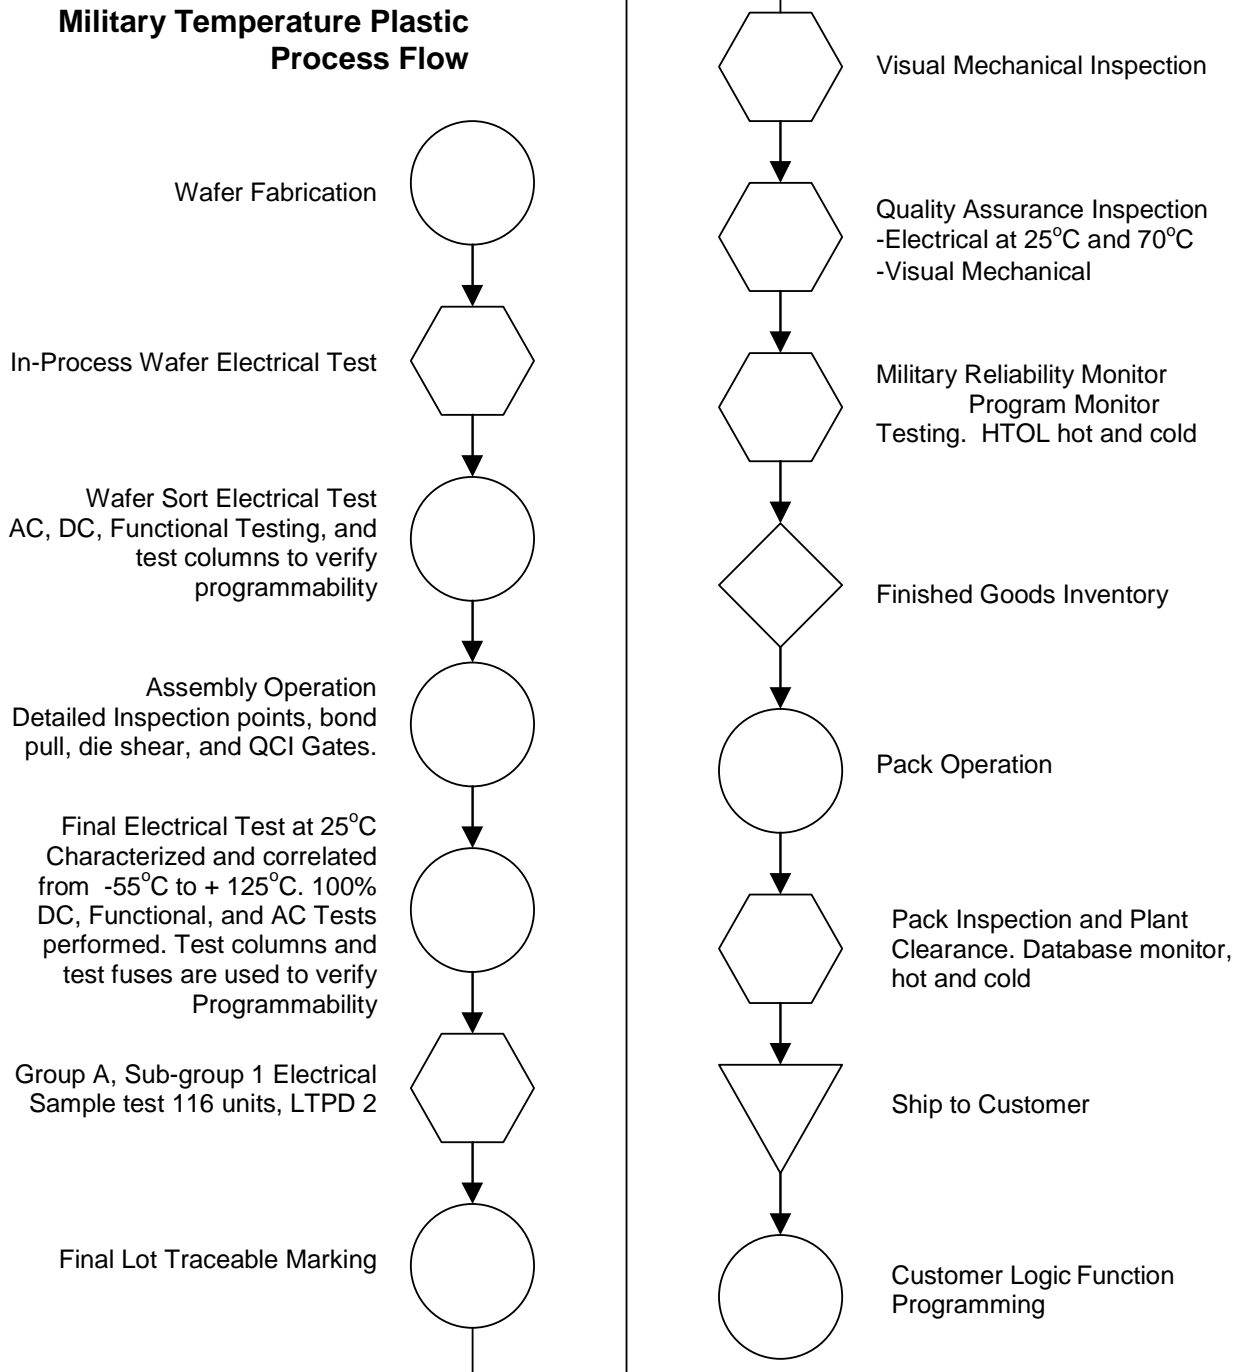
Military Temperature Plastic Process Flow

Wafer Fabrication

In-Process Wafer Electrical Test

Wafer Sort Electrical Test AC, DC, Functional Testing, and test columns to verify programmability

Assembly Operation Detailed Inspection points, bond pull, die shear, and QCI Gates.

Final Electrical Test at 25$^{o}$C Characterized and correlated from -55$^{o}$C to + 125$^{o}$C. 100% DC, Functional, and AC Tests performed. Test columns and test fuses are used to verify Programmability

Group A, Sub-group 1 Electrical Sample test 116 units, LTPD 2

Final Lot Traceable Marking

Visual Mechanical Inspection

Quality Assurance Inspection
-Electrical at 25$^{o}$C and 70$^{o}$C
-Visual Mechanical

Military Reliability Monitor Program Monitor Testing. HTOL hot and cold

Finished Goods Inventory

Pack Operation

Pack Inspection and Plant Clearance. Database monitor, hot and cold

Ship to Customer

Customer Logic Function Programming